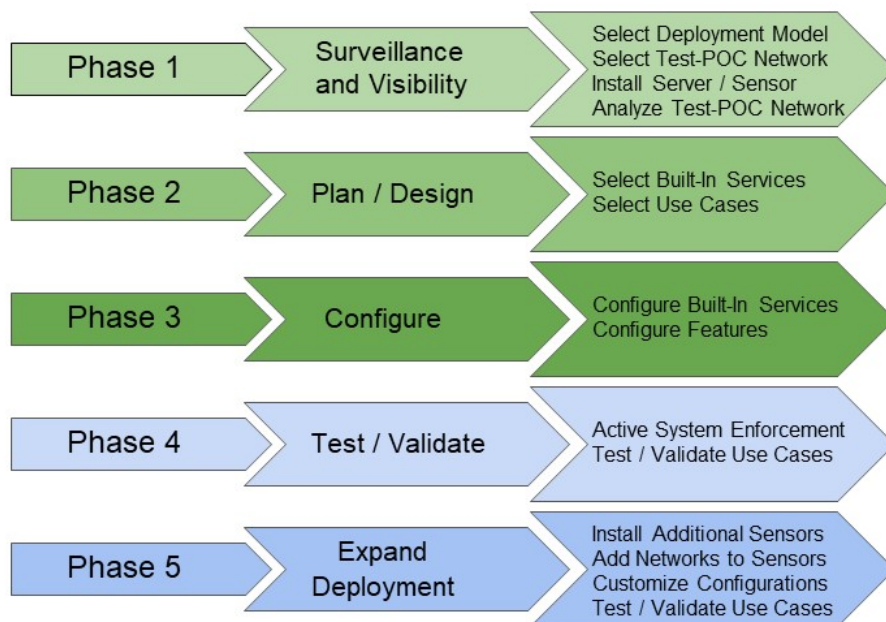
Phase 1

Surveillance and Visibility

Select Deployment Model
Select Test-POC Network
Install Server / Sensor
Analyze Test-POC Network

Phase 2

Plan / Design

Select Built-In Services
Select Use Cases

Phase 3

Configure

Configure Built-In Services
Configure Features

Phase 4

Test / Validate

Active System Enforcement
Test / Validate Use Cases

Phase 5

Expand Deployment

Install Additional Sensors
Add Networks to Sensors
Customize Configurations
Test / Validate Use Cases